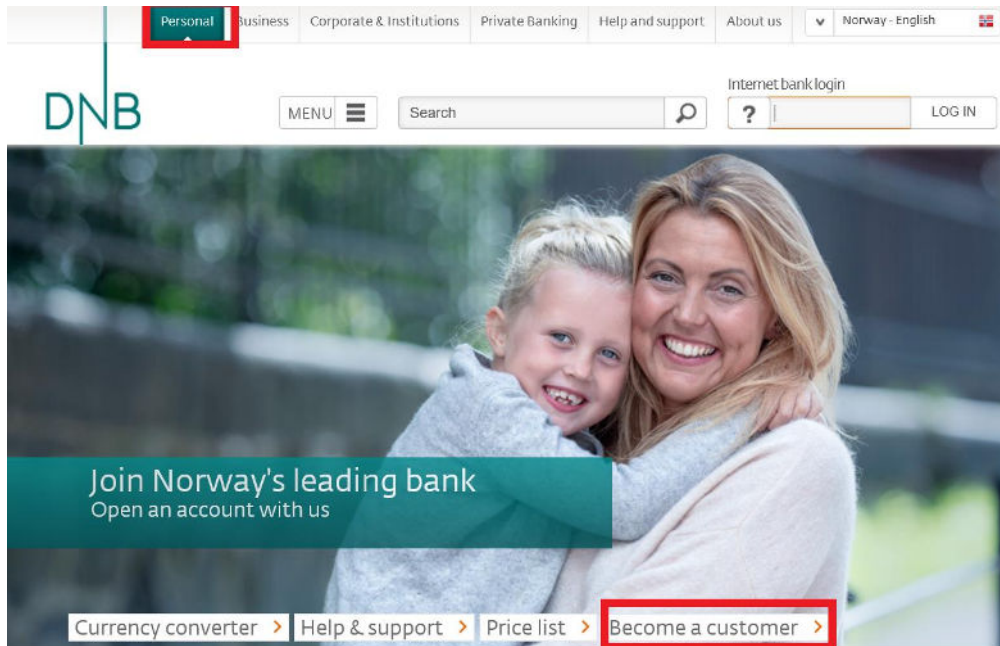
Personal Business Corporate & Institutions Private Banking Help and support About us Norway - English

DNB

MENU

Search

Internet bank login

?

LOG IN

Join Norway's leading bank
Open an account with us

Currency converter › Help & support › Price list › Become a customer ›